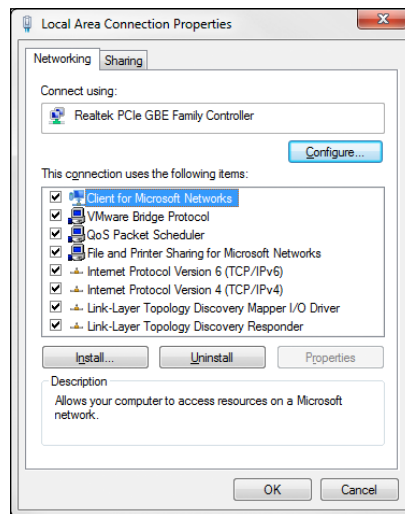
Local Area Connection Properties

Networking | Sharing

Connect using:

Realtek PCIe GBE Family Controller

Configure...

This connection uses the following items:

Client for Microsoft Networks
VMware Bridge Protocol
QoS Packet Scheduler
File and Printer Sharing for Microsoft Networks
Internet Protocol Version 6 (TCP/IPv6)
Internet Protocol Version 4 (TCP/IPv4)
Link-Layer Topology Discovery Mapper I/O Driver
Link-Layer Topology Discovery Responder

Install... | Uninstall | Properties

Description
Allows your computer to access resources on a Microsoft network.

OK | Cancel